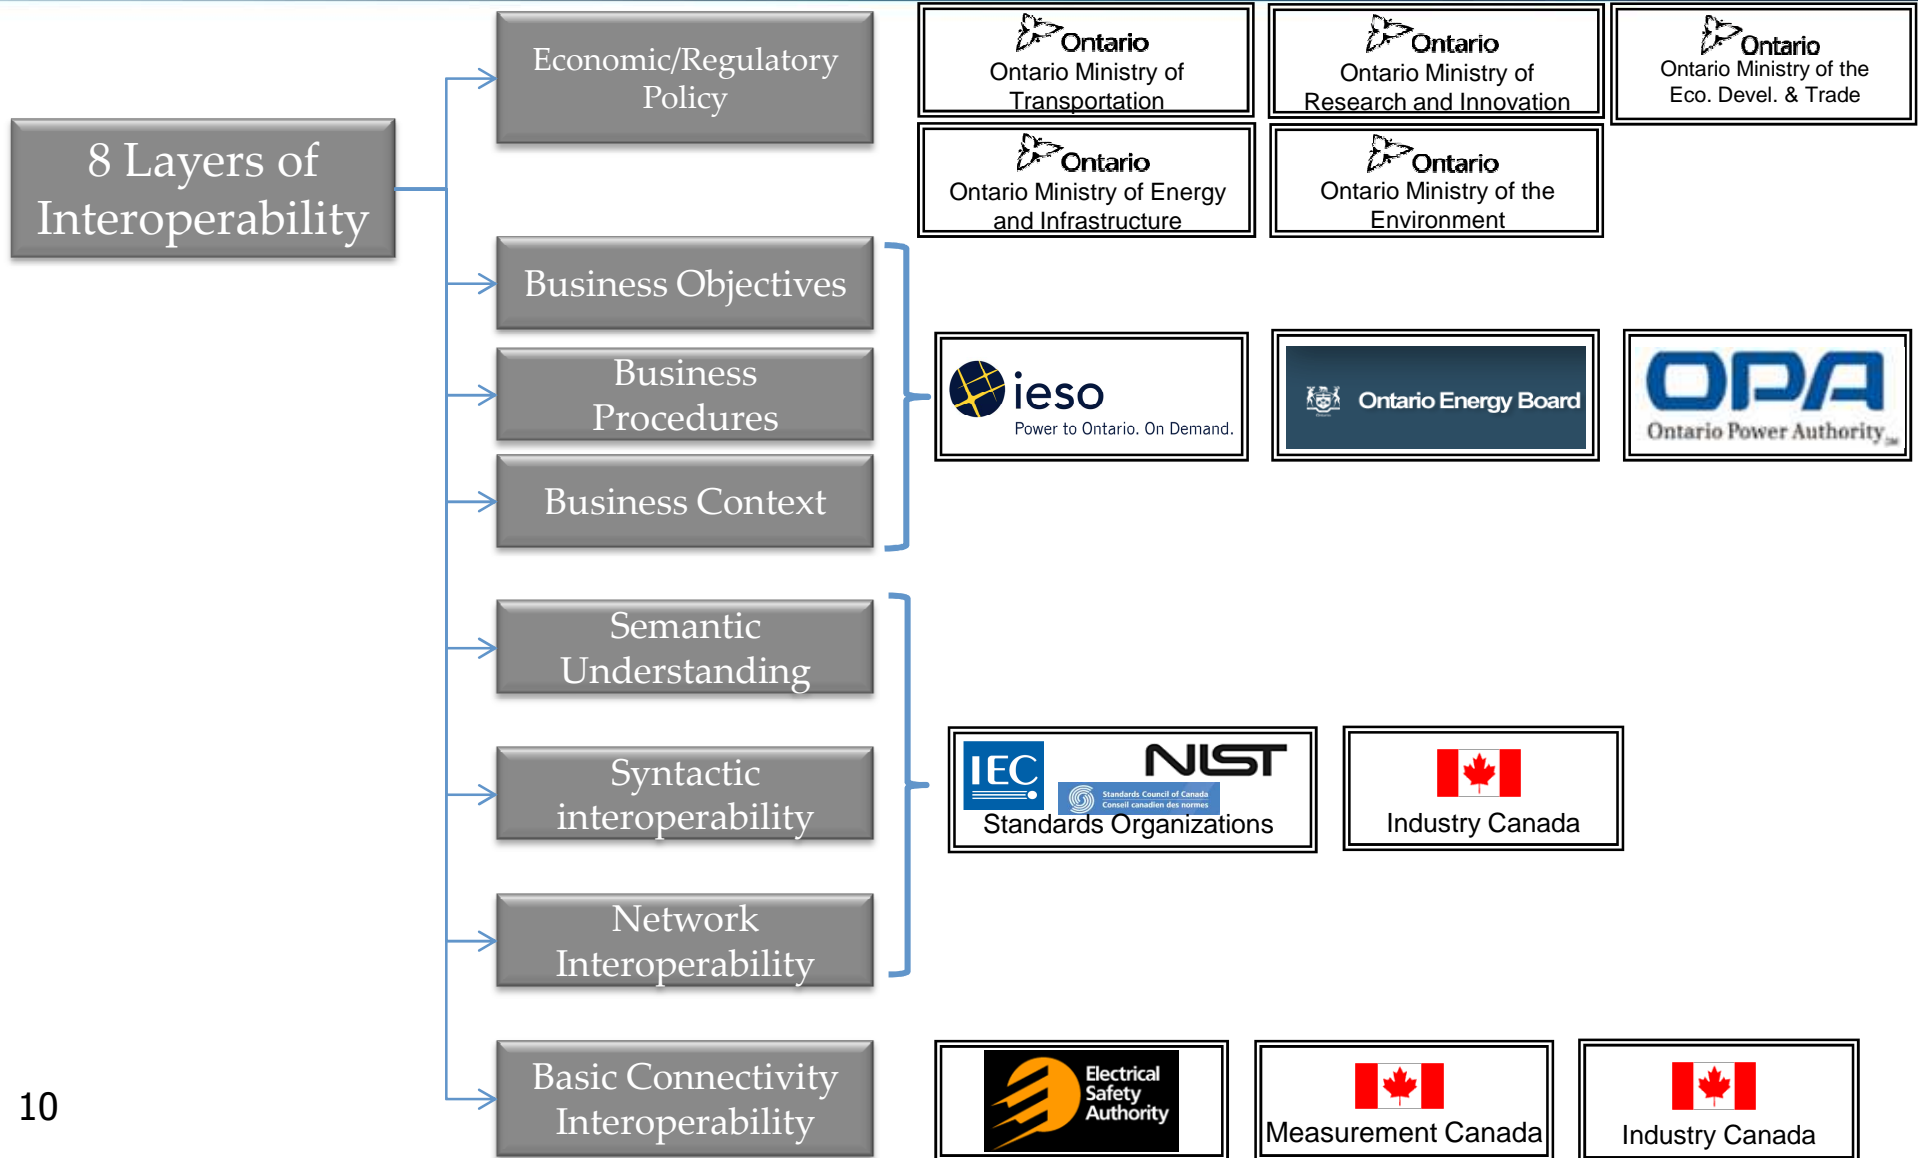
8 Layers of Interoperability

Economic/Regulatory Policy

Ontario
Ontario Ministry of Transportation

Ontario
Ontario Ministry of Research and Innovation

Ontario
Ontario Ministry of the Eco. Devel. & Trade

Ontario
Ontario Ministry of Energy and Infrastructure

Ontario
Ontario Ministry of the Environment

Business Objectives

Business Procedures

Business Context

ieso
Power to Ontario. On Demand.

Ontario Energy Board

OPA
Ontario Power Authority

Semantic Understanding

Syntactic interoperability

Network Interoperability

IEC
NIST
Standards Council of Canada
Conseil canadien des normes
Standards Organizations

Industry Canada

Basic Connectivity Interoperability

Electrical Safety Authority

Measurement Canada

Industry Canada

10